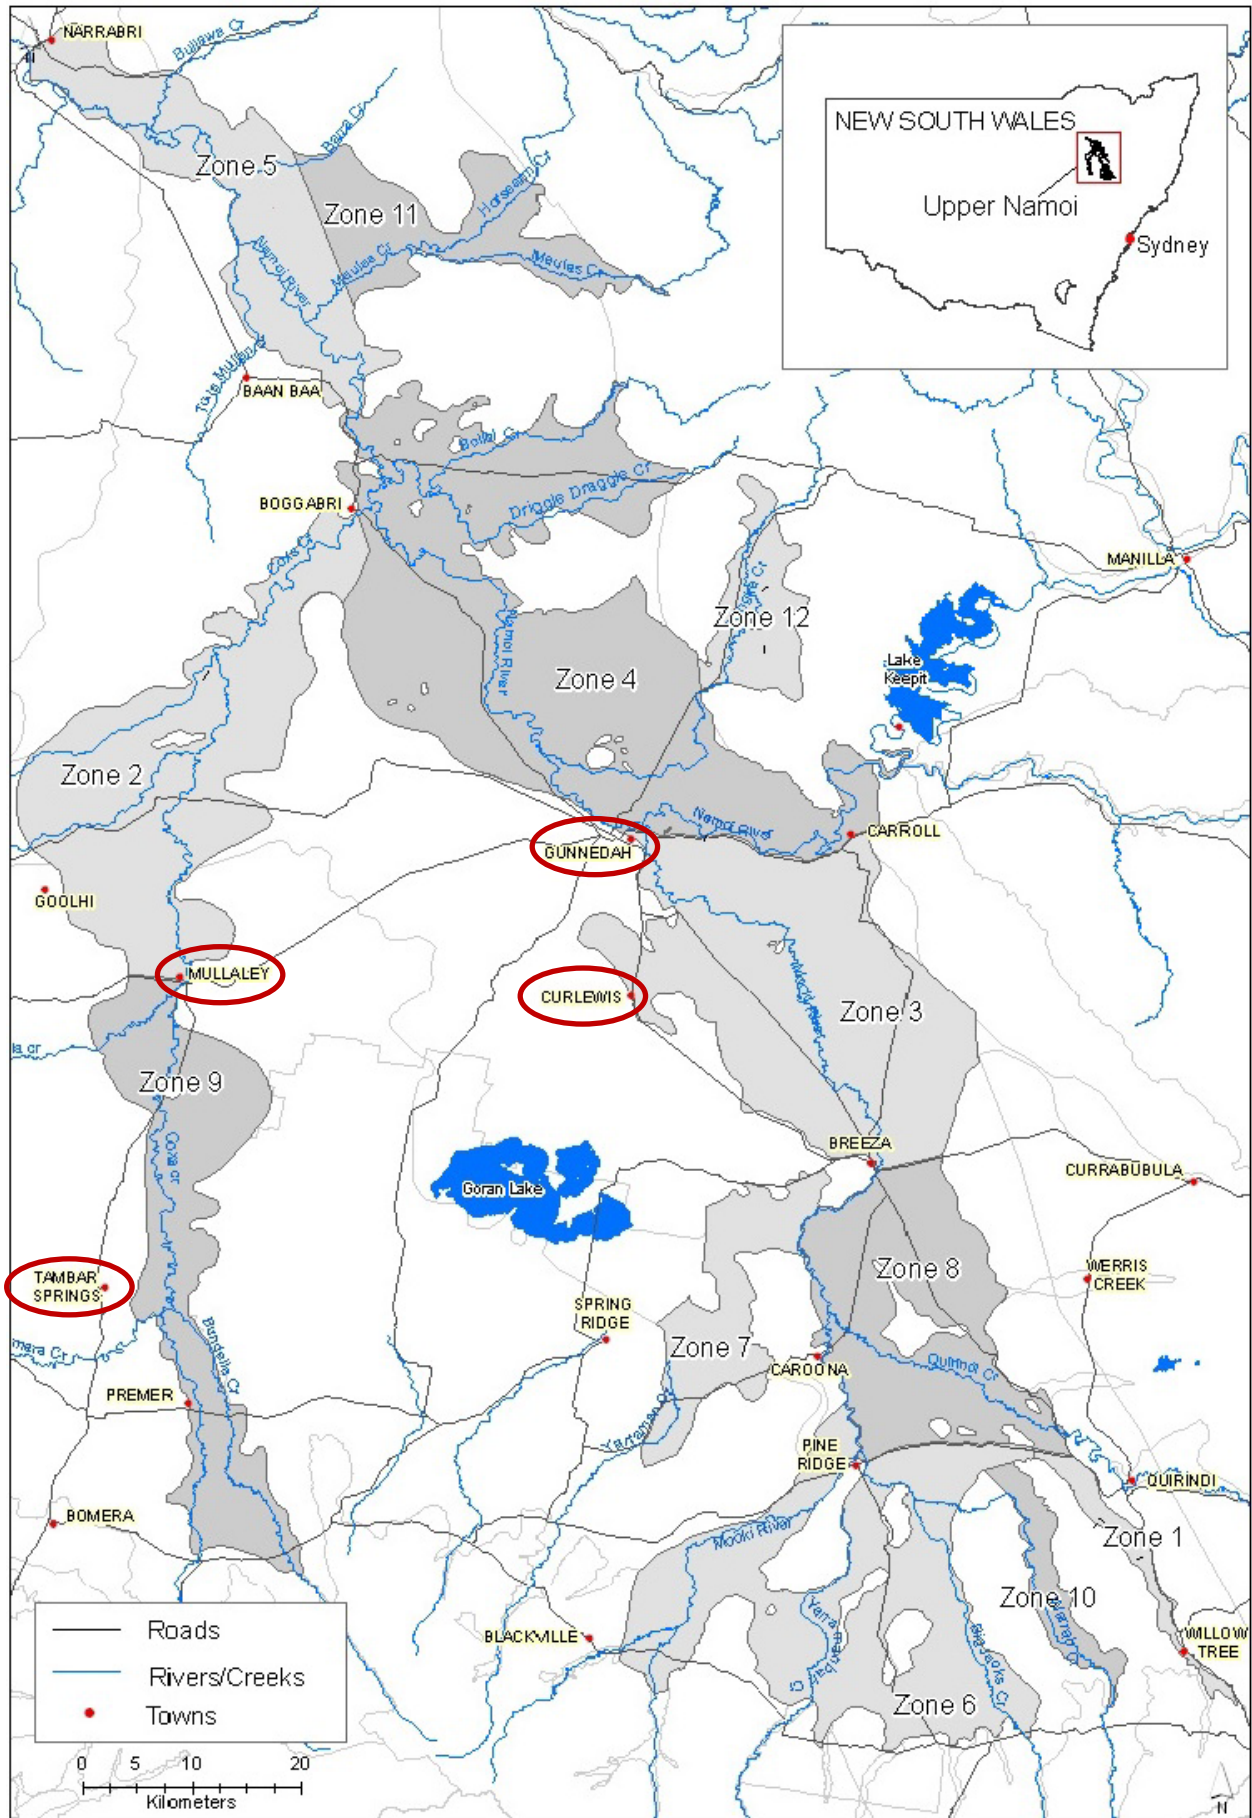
NARRABRI
Bullawa Cr
Zone 5
Bara Cr
Zone 11
Horsearm Cr
Namoi River
Maules Cr
Maules Cr
Tulla Mullen Cr
BAAN BAA
Bollol Cr
Driggle Draggle Cr
BOGGABRI
Coxs Cr
Namoi River
Zone 12
Zone 4
Lake Keepit
MANILLA
Zone 2
Namoi River
CARROLL
GUNNEDAH
GOOLHI
MULLALEY
CURLEWIS
Mooki River
Zone 3
Zone 9
Coxs Cr
BREEZA
CURRABUBULA
Goran Lake
Zone 8
WERRIS CREEK
TAMBAR SPRINGS
SPRING RIDGE
Zone 7
CAROONA
Quirindi Cr
Bundella Cr
PREMER
Yarraman Cr
PINE RIDGE
QUIRINDI
BOMERA
Mooki River
Zone 1
Zone 10
Warrah Cr
WILLOW TREE
BLACKVILLE
Yarraman Cr
Borambil Cr
Zone 6
Roads
Rivers/Creeks
Towns
0 5 10 20
Kilometers
NEW SOUTH WALES
Upper Namoi
Sydney
N